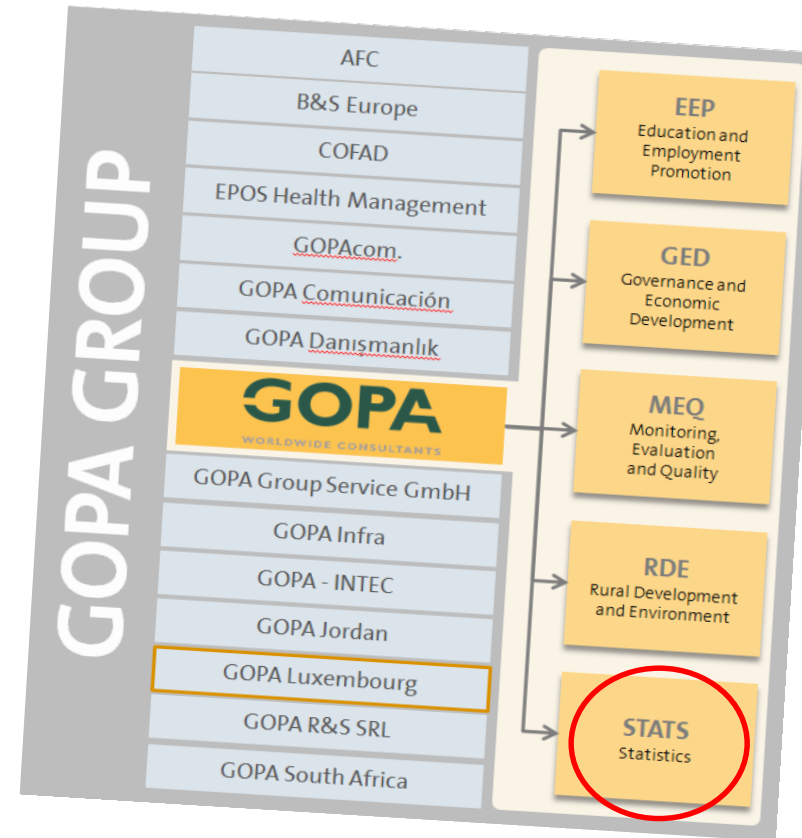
GOPA GROUP

AFC
B&S Europe
COFAD
EPOS Health Management
GOPAcom.
GOPA Comunicación
GOPA Danışmanlık

GOPA
WORLDWIDE CONSULTANTS

GOPA Group Service GmbH
GOPA Infra
GOPA - INTEC
GOPA Jordan
GOPA Luxembourg
GOPA R&S SRL
GOPA South Africa

EEP
Education and Employment Promotion

GED
Governance and Economic Development

MEQ
Monitoring, Evaluation and Quality

RDE
Rural Development and Environment

STATS
Statistics